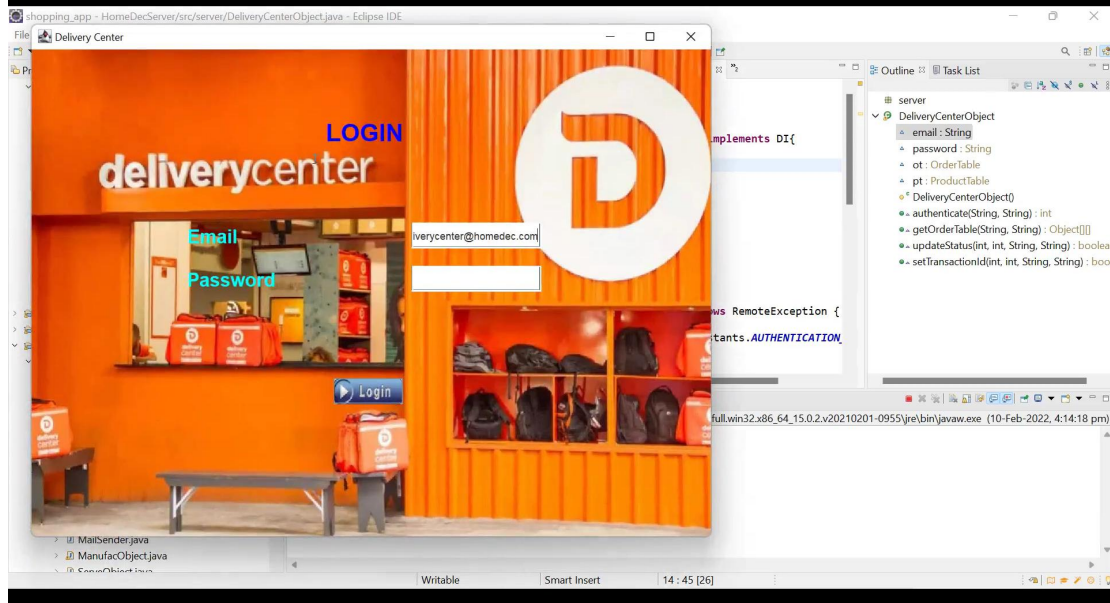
shopping_app - HomeDecServer/src/server/DeliveryCenterObject.java - Eclipse IDE

Delivery Center

LOGIN

deliverycenter

Email

iverycenter@homedec.com

Password

Login

mplements DI{

ws RemoteException {

tants.AUTHENTICATION_

Outline
Task List

server
DeliveryCenterObject
email : String
password : String
ot : OrderTable
pt : ProductTable
DeliveryCenterObject()
authenticate(String, String) : int
getOrderTable(String, String) : Object[][]
updateStatus(int, int, String, String) : boolea
setTransactionId(int, int, String, String) : boo

full.win32.x86_64_15.0.2.v20210201-0955\jre\bin\javaw.exe (10-Feb-2022, 4:14:18 pm)

MailSender.java
ManufacObject.java

Writable
Smart Insert
14 : 45 [26]